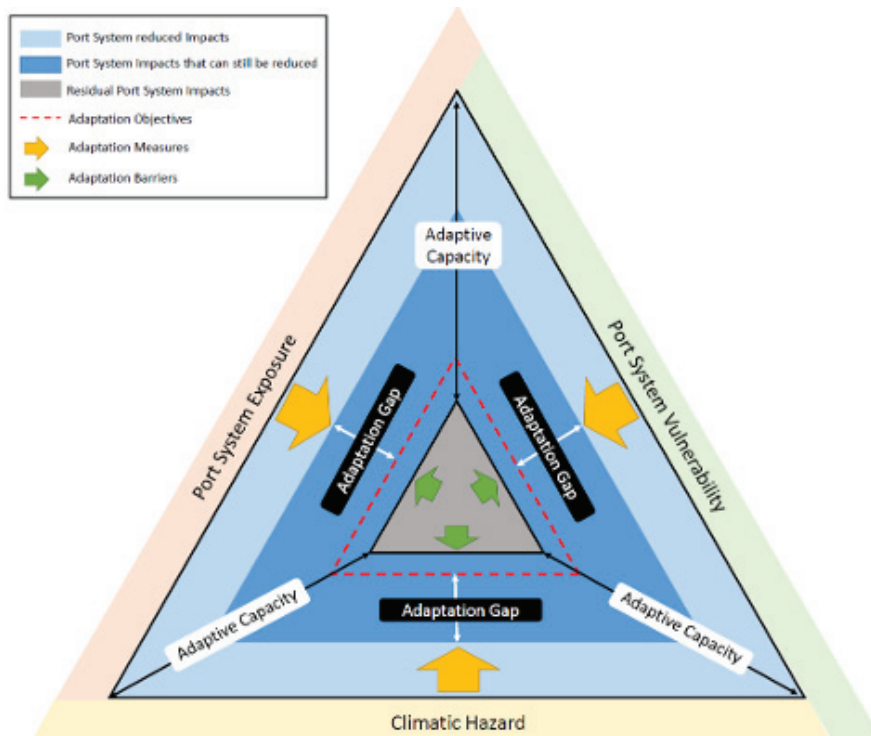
Port System reduced Impacts
Port System Impacts that can still be reduced
Residual Port System Impacts
Adaptation Objectives
Adaptation Measures
Adaptation Barriers

Adaptive Capacity

Port System Exposure

Port System Vulnerability

Adaptation Gap

Adaptation Gap

Adaptive Capacity

Adaptation Gap

Adaptive Capacity

Climatic Hazard